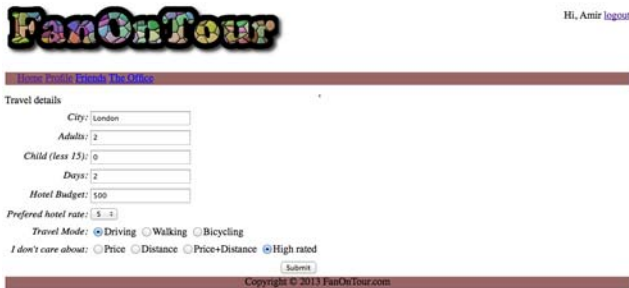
FanOnTour

Hi, Amir logout

Home Profile Friends The Office

Travel details

City: London

Adults: 2

Child (less 15): 0

Days: 2

Hotel Budget: 500

Prefered hotel rate: 5

Travel Mode: Driving Walking Bicycling

I don't care about: Price Distance Price+Distance High rated

Submit

Copyright © 2013 FanOnTour.com